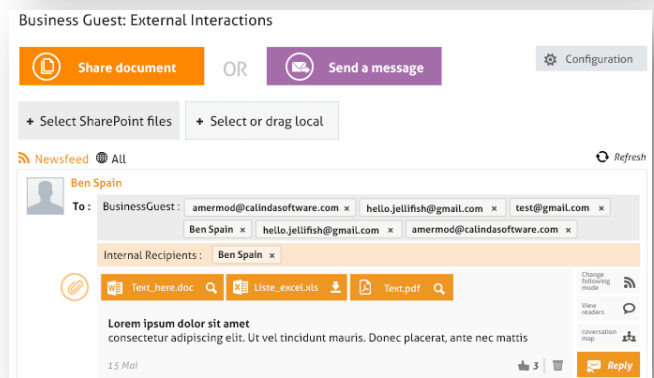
Business Guest: External Interactions

Share document

OR

Send a message

Configuration

+ Select SharePoint files

+ Select or drag local

Newsfeed All

Refresh

Ben Spain

To : BusinessGuest : amermod@calindasoftware.com × hello.jellifish@gmail.com × test@gmail.com × Ben Spain × hello.jellifish@gmail.com × amermod@calindasoftware.com ×

Internal Recipients : Ben Spain ×

Text_here.doc

Liste_excel.xls

Text.pdf

Change following mode

View readers

coversation map

Lorem ipsum dolor sit amet

consectetur adipiscing elit. Ut vel tincidunt mauris. Donec placerat, ante nec mattis

15 Mai

3

Reply